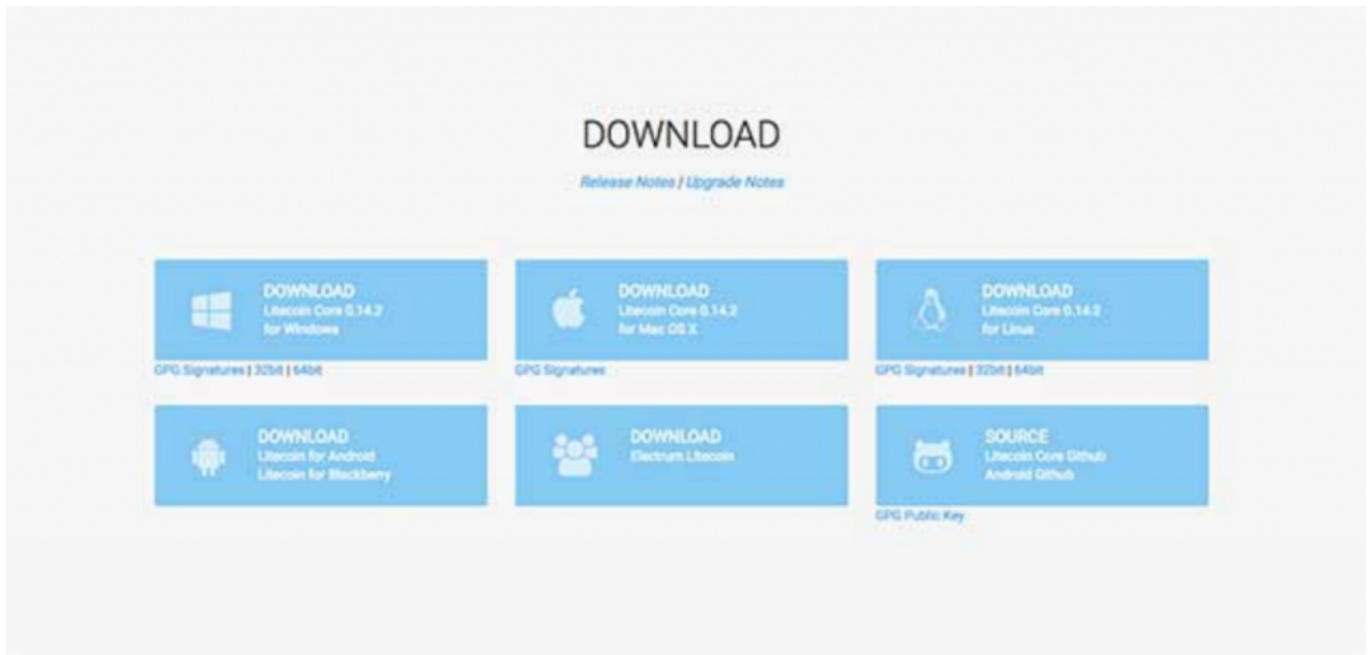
DOWNLOAD

Release Notes / Upgrade Notes

DOWNLOAD
Litecoin Core 0.14.2
for Windows

GPG Signatures | 32bit | 64bit

DOWNLOAD
Litecoin Core 0.14.2
for Mac OS X

GPG Signatures

DOWNLOAD
Litecoin Core 0.14.2
for Linux

GPG Signatures | 32bit | 64bit

DOWNLOAD
Litecoin for Android
Litecoin for Blackberry

DOWNLOAD
Electrum Litecoin

SOURCE
Litecoin Core Github
Android Github

GPG Public Key